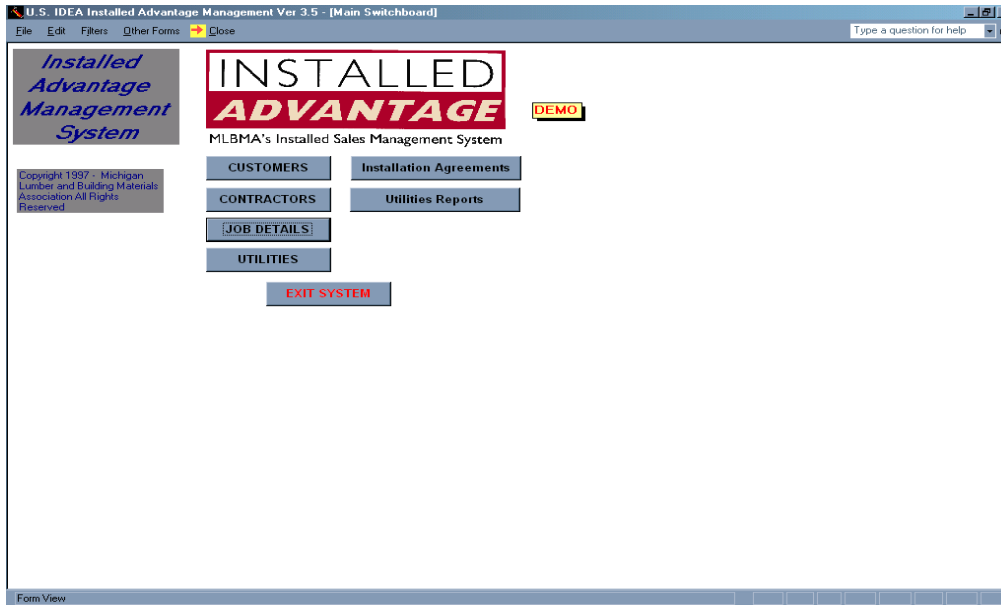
U.S. IDEA Installed Advantage Management Ver 3.5 - [Main Switchboard]

File Edit Filters Other Forms Close

Type a question for help

Installed Advantage Management System

Copyright 1997 - Michigan Lumber and Building Materials Association All Rights Reserved

INSTALLED ADVANTAGE

DEMO

MLBMA's Installed Sales Management System

CUSTOMERS

Installation Agreements

CONTRACTORS

Utilities Reports

JOB DETAILS

UTILITIES

EXIT SYSTEM

Form View